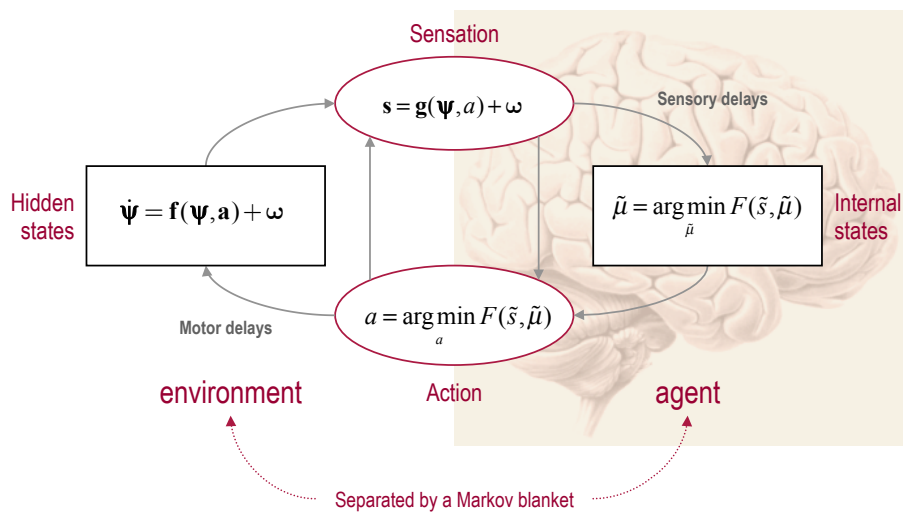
Sensation

$\mathbf{s} = \mathbf{g}(\boldsymbol{\psi}, a) + \boldsymbol{\omega}$

Sensory delays

Hidden states

$\dot{\boldsymbol{\psi}} = \mathbf{f}(\boldsymbol{\psi}, \mathbf{a}) + \boldsymbol{\omega}$

$\tilde{\mu} = \arg\min_{\tilde{\mu}} F(\tilde{s}, \tilde{\mu})$

Internal states

Motor delays

$a = \arg\min_{a} F(\tilde{s}, \tilde{\mu})$

environment

Action

agent

Separated by a Markov blanket